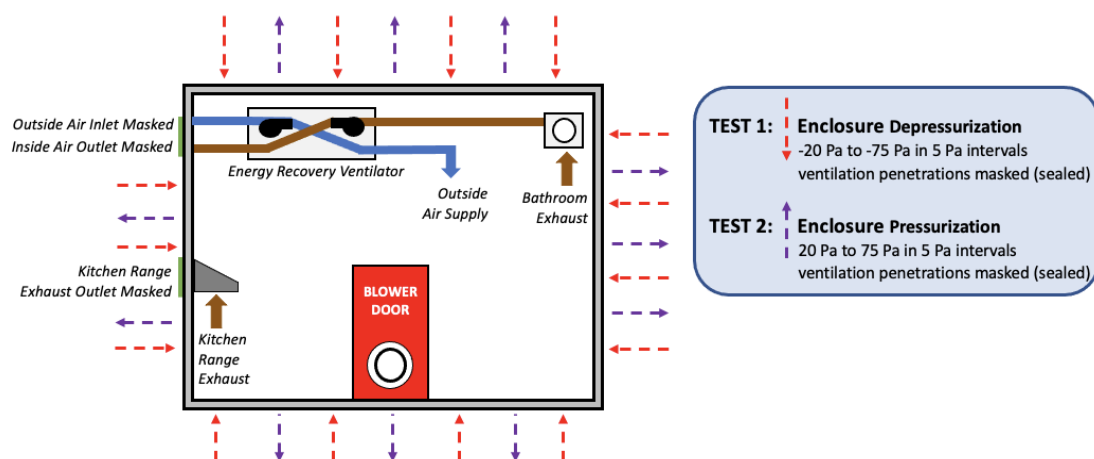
Outside Air Inlet Masked
Inside Air Outlet Masked

Energy Recovery Ventilator

Outside Air Supply

Bathroom Exhaust

Kitchen Range Exhaust Outlet Masked

Kitchen Range Exhaust

BLOWER DOOR

TEST 1: Enclosure Depressurization
-20 Pa to -75 Pa in 5 Pa intervals
ventilation penetrations masked (sealed)

TEST 2: Enclosure Pressurization
20 Pa to 75 Pa in 5 Pa intervals
ventilation penetrations masked (sealed)